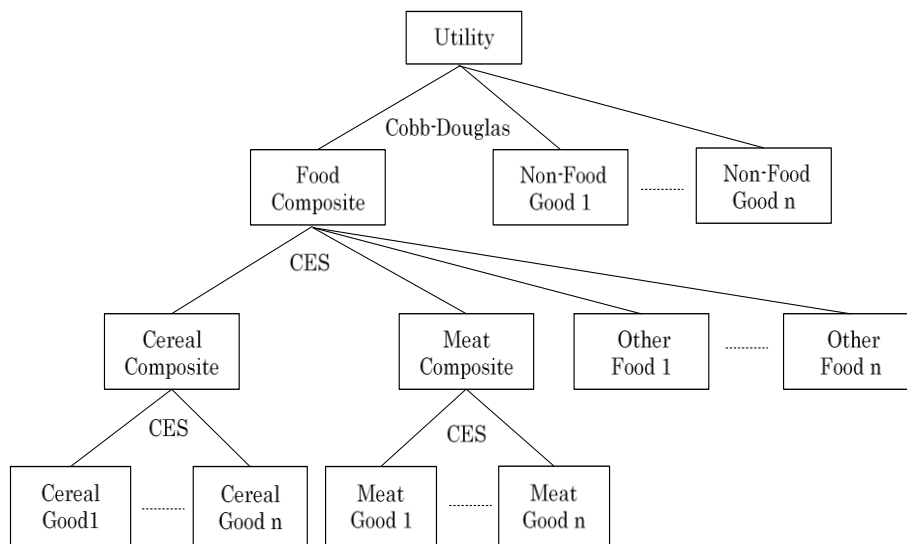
Utility

Cobb-Douglas

Food Composite

Non-Food Good 1

Non-Food Good n

CES

Cereal Composite

Meat Composite

Other Food 1

Other Food n

CES

CES

Cereal Good1

Cereal Good n

Meat Good 1

Meat Good n